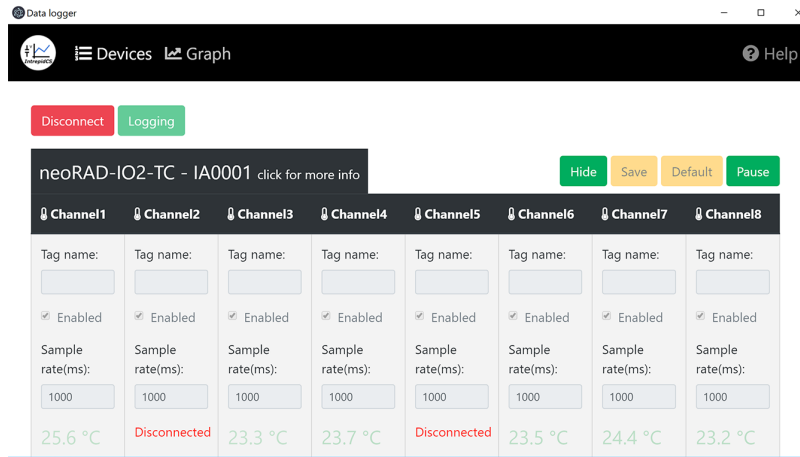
Data logger

EntropidCS

Devices Graph

Help

Disconnect Logging

neoRAD-IO2-TC - IA0001 click for more info

Hide Save Default Pause

| Channel1 | Channel2 | Channel3 | Channel4 | Channel5 | Channel6 | Channel7 | Channel8 |
|---|---|---|---|---|---|---|---|
| Tag name: | Tag name: | Tag name: | Tag name: | Tag name: | Tag name: | Tag name: | Tag name: |
| Enabled | Enabled | Enabled | Enabled | Enabled | Enabled | Enabled | Enabled |
| Sample rate(ms): | Sample rate(ms): | Sample rate(ms): | Sample rate(ms): | Sample rate(ms): | Sample rate(ms): | Sample rate(ms): | Sample rate(ms): |
| 1000 | 1000 | 1000 | 1000 | 1000 | 1000 | 1000 | 1000 |
| 25.6 °C | Disconnected | 23.3 °C | 23.7 °C | Disconnected | 23.5 °C | 24.4 °C | 23.2 °C |